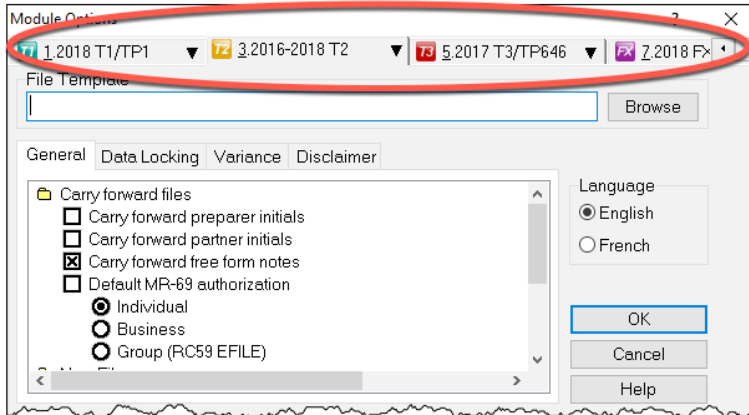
Module Options

?

T1 1.2018 T1/TP1 ▼ T2 3.2016-2018 T2 ▼ T3 5.2017 T3/TP646 ▼ FX 7.2018 F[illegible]

File Template

Browse

General | Data Locking | Variance | Disclaimer

Carry forward files
Carry forward preparer initials
Carry forward partner initials
Carry forward free form notes
Default MR-69 authorization
Individual
Business
Group (RC59 EFILE)

Language
English
French

OK

Cancel

Help